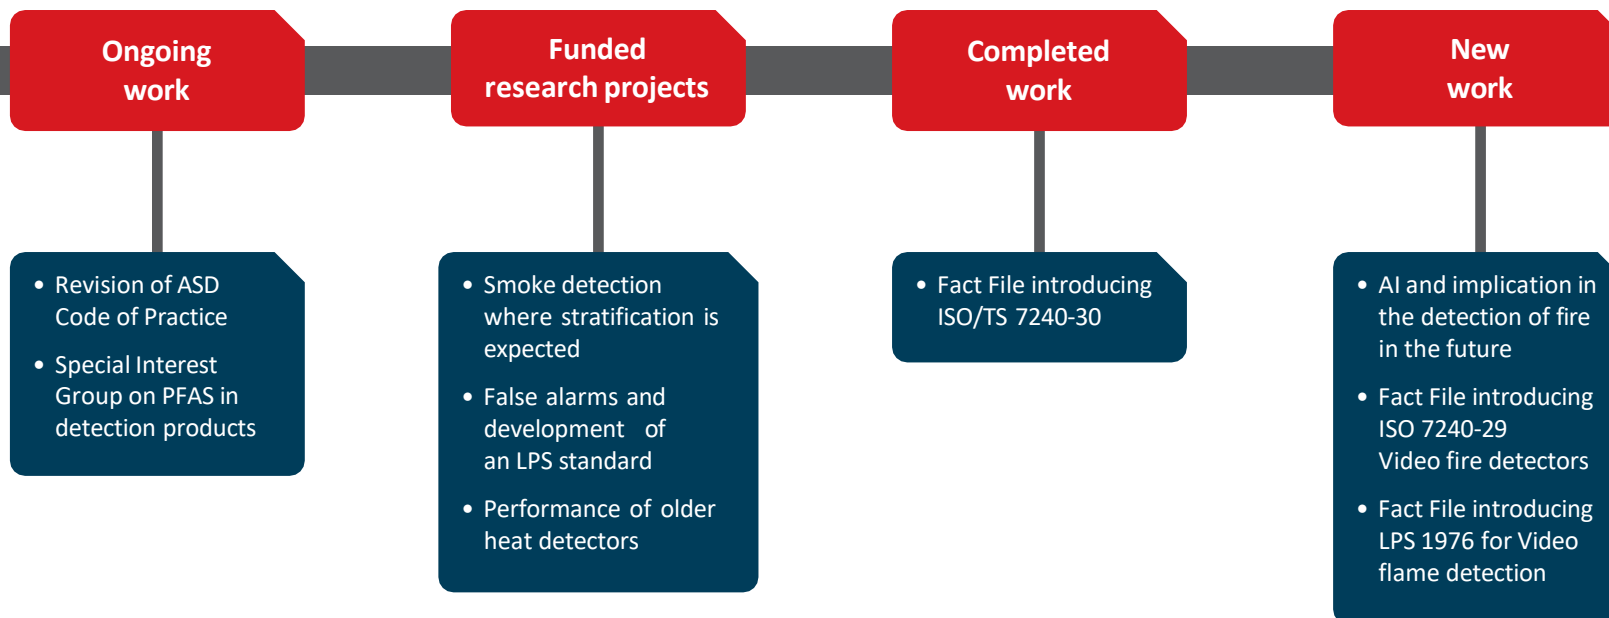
Ongoing work

Funded research projects

Completed work

New work

• Revision of ASD Code of Practice

• Special Interest Group on PFAS in detection products

• Smoke detection where stratification is expected

• False alarms and development of an LPS standard

• Performance of older heat detectors

• Fact File introducing ISO/TS 7240-30

• AI and implication in the detection of fire in the future

• Fact File introducing ISO 7240-29 Video fire detectors

• Fact File introducing LPS 1976 for Video flame detection